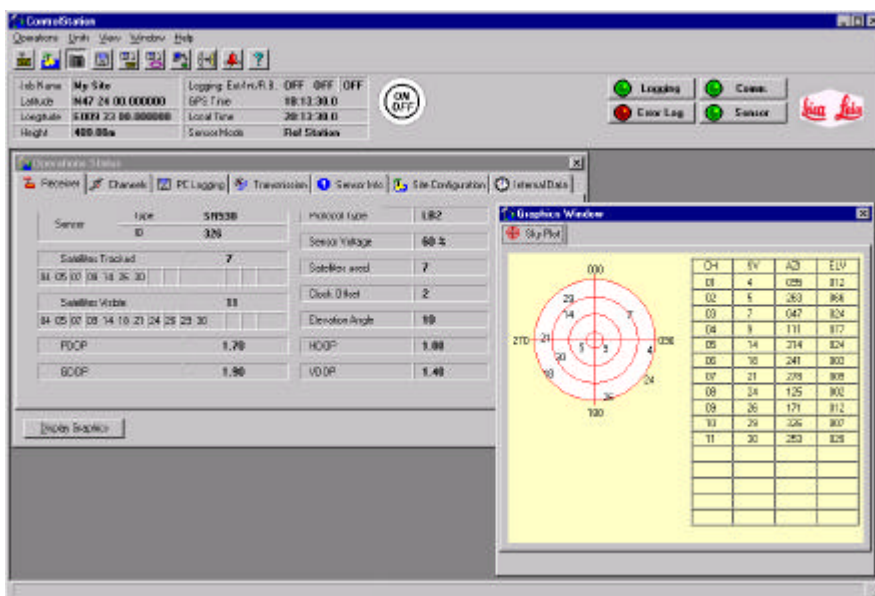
ControlStation

Operations Units View Window Help

| Job Name | My Site |
|---|---|
| Latitude | N47 24 00.000000 |
| Longitude | E009 33 00.000000 |
| Height | 400.00m |

Logging Ext/Int/R.S. OFF OFF OFF
GPS Time 18:13:30.0
Local Time 20:13:30.0
Sensor Mode Ref Station

ON OFF

Logging
Comm.
Error Log
Sensor

Leica

Operations Status

Receiver | Channels | PC Logging | Transmission | Sensor Info | Site Configuration | Internal Data

Sensor Type SR530
ID 326

Satellites Tracked 7
04 05 07 08 14 26 30

Satellites Visible 11
04 05 07 08 14 18 21 24 26 29 30

PDOP 1.70
GDOP 1.90

Protocol type LB2
Sensor Voltage 60 %
Satellites used 7
Clock Offset 2
Elevation Angle 10
HDOP 1.00
VDOP 1.40

Display Graphics

Graphics Window

Sky Plot

000
090
180
270
29
14
7
21
5
8
4
30
18
24
26

| CH | SV | AZI | ELV |
|---|---|---|---|
| 01 | 4 | 055 | 012 |
| 02 | 5 | 263 | 068 |
| 03 | 7 | 047 | 024 |
| 04 | 8 | 111 | 017 |
| 05 | 14 | 314 | 024 |
| 06 | 18 | 241 | 003 |
| 07 | 21 | 279 | 005 |
| 08 | 24 | 125 | 002 |
| 09 | 26 | 171 | 012 |
| 10 | 29 | 326 | 007 |
| 11 | 30 | 253 | 028 |